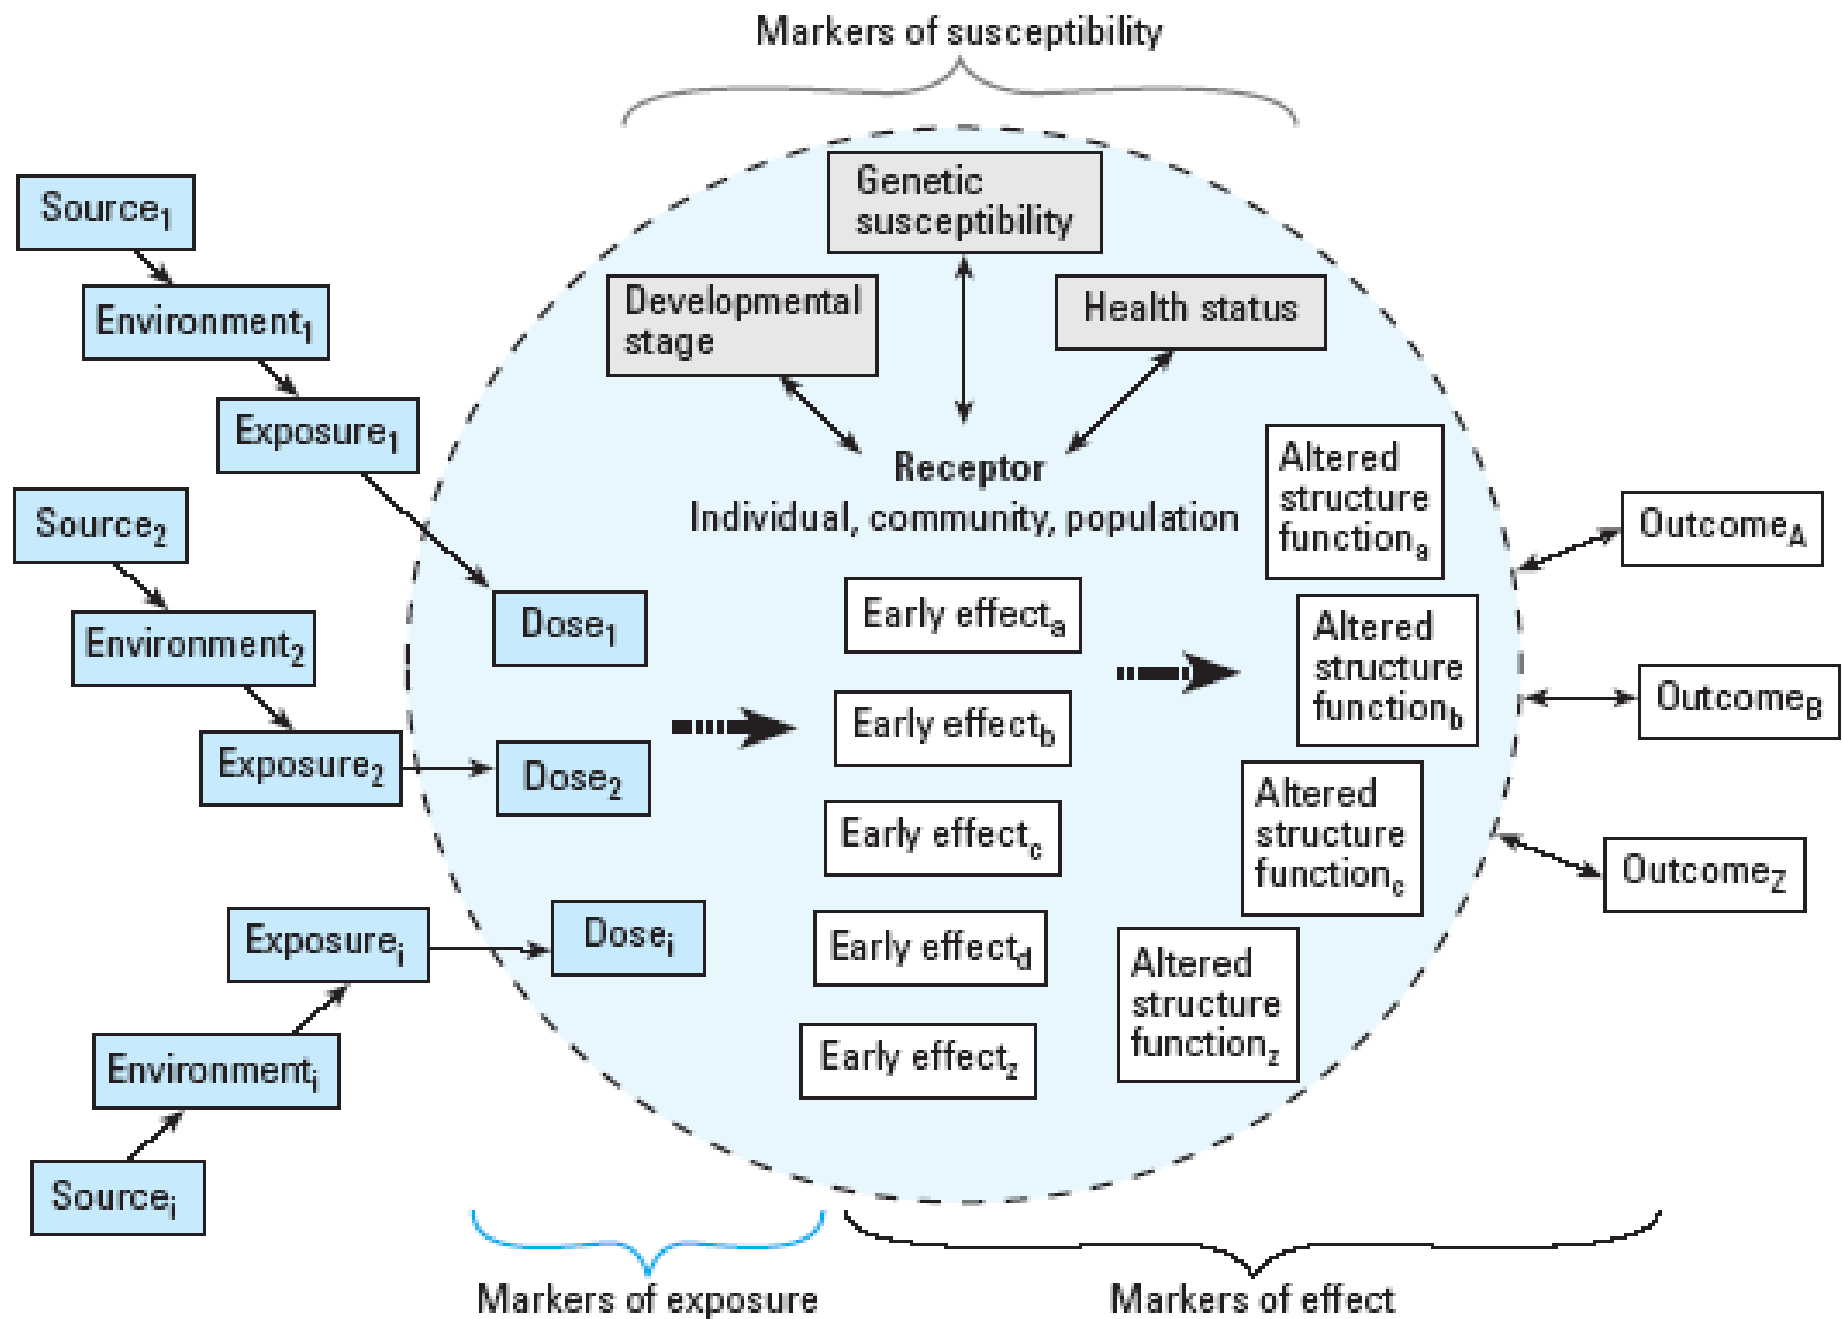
Markers of susceptibility

Source$_1$

Environment$_1$

Exposure$_1$

Source$_2$

Environment$_2$

Exposure$_2$

Exposure$_i$

Environment$_i$

Source$_i$

Genetic susceptibility

Developmental stage

Health status

Receptor
Individual, community, population

Dose$_1$

Dose$_2$

Dose$_i$

Early effect$_a$

Early effect$_b$

Early effect$_c$

Early effect$_d$

Early effect$_z$

Altered structure function$_a$

Altered structure function$_b$

Altered structure function$_c$

Altered structure function$_z$

Outcome$_A$

Outcome$_B$

Outcome$_Z$

Markers of exposure

Markers of effect